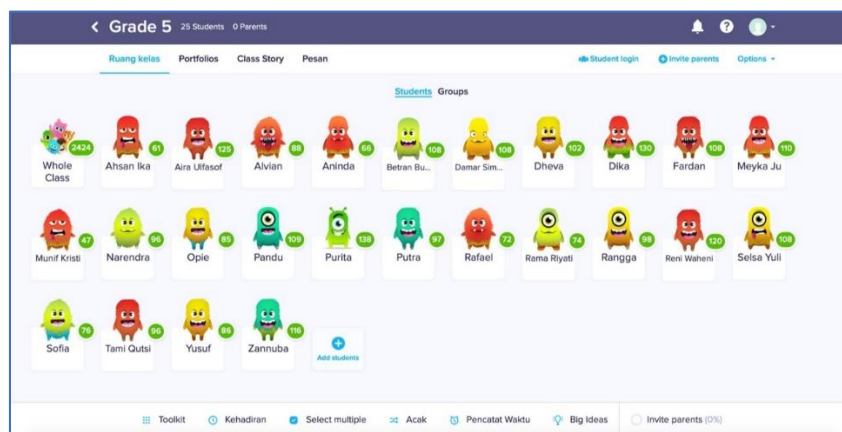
< Grade 5 25 Students 0 Parents

Ruang kelas Portfolios Class Story Pesan

Student login Invite parents Options

Students Groups

2424 Whole Class
61 Ahsan Ika
125 Aira Ulfasof
88 Alvian
66 Aninda
108 Betran Bu...
108 Damar Sim...
102 Dheva
130 Dika
108 Fardan
110 Meyka Ju

47 Munif Kristi
96 Narendra
85 Opie
109 Pandu
138 Purita
97 Putra
72 Rafael
74 Rama Riyati
98 Rangga
120 Reni Waheni
108 Selsa Yuli

76 Sofia
96 Tami Qutsi
86 Yusuf
116 Zannuba
Add students

Toolkit Kehadiran Select multiple Acak Pencatat Waktu Big Ideas Invite parents (0%)